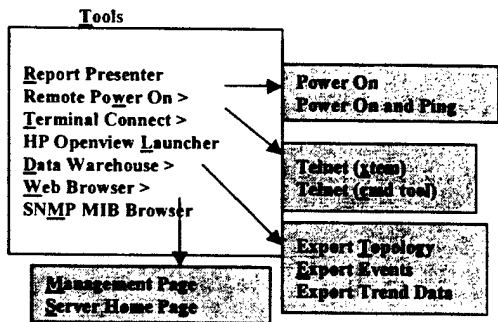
Tools

Report Presenter
Remote Power On >
Terminal Connect >
HP Openview Launcher
Data Warehouse >
Web Browser >
SNMP MIB Browser

Power On
Power On and Ping

Telnet (xterm)
Telnet (cmd tool)

Export Topology
Export Events
Export Trend Data

Management Page
Server Home Page